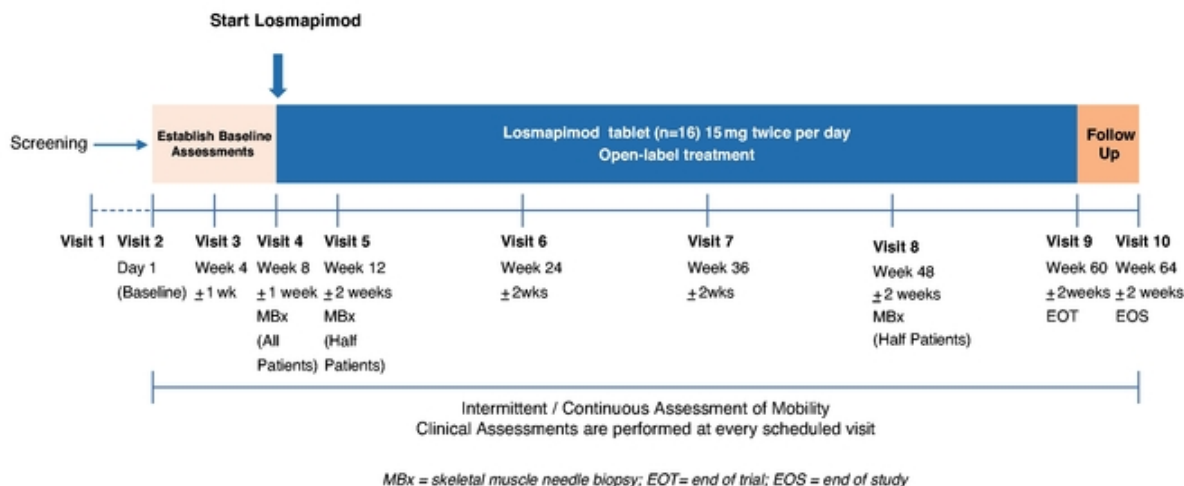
Start Losmapimod

Screening

Establish Baseline Assessments

Losmapimod tablet (n=16) 15 mg twice per day
Open-label treatment

Follow Up

Visit 1

Visit 2
Day 1
(Baseline)

Visit 3
Week 4
±1 wk

Visit 4
Week 8
±1 week
MBx
(All Patients)

Visit 5
Week 12
±2 weeks
MBx
(Half Patients)

Visit 6
Week 24
±2wks

Visit 7
Week 36
±2wks

Visit 8
Week 48
±2 weeks
MBx
(Half Patients)

Visit 9
Week 60
±2weeks
EOT

Visit 10
Week 64
±2 weeks
EOS

Intermittent / Continuous Assessment of Mobility
Clinical Assessments are performed at every scheduled visit

MBx = skeletal muscle needle biopsy; EOT= end of trial; EOS = end of study